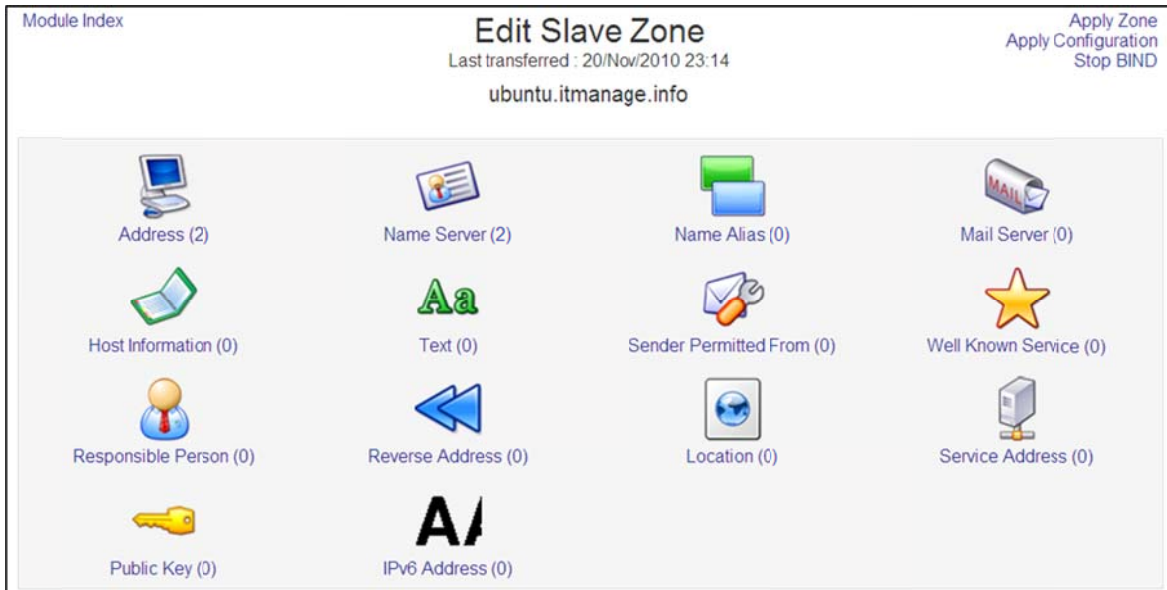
Module Index

Edit Slave Zone

Last transferred : 20/Nov/2010 23:14

ubuntu.itmanage.info

Apply Zone
Apply Configuration
Stop BIND

MAIL

Address (2)

Name Server (2)

Name Alias (0)

Mail Server (0)

Aa

Host Information (0)

Text (0)

Sender Permitted From (0)

Well Known Service (0)

Responsible Person (0)

Reverse Address (0)

Location (0)

Service Address (0)

AA

Public Key (0)

IPv6 Address (0)